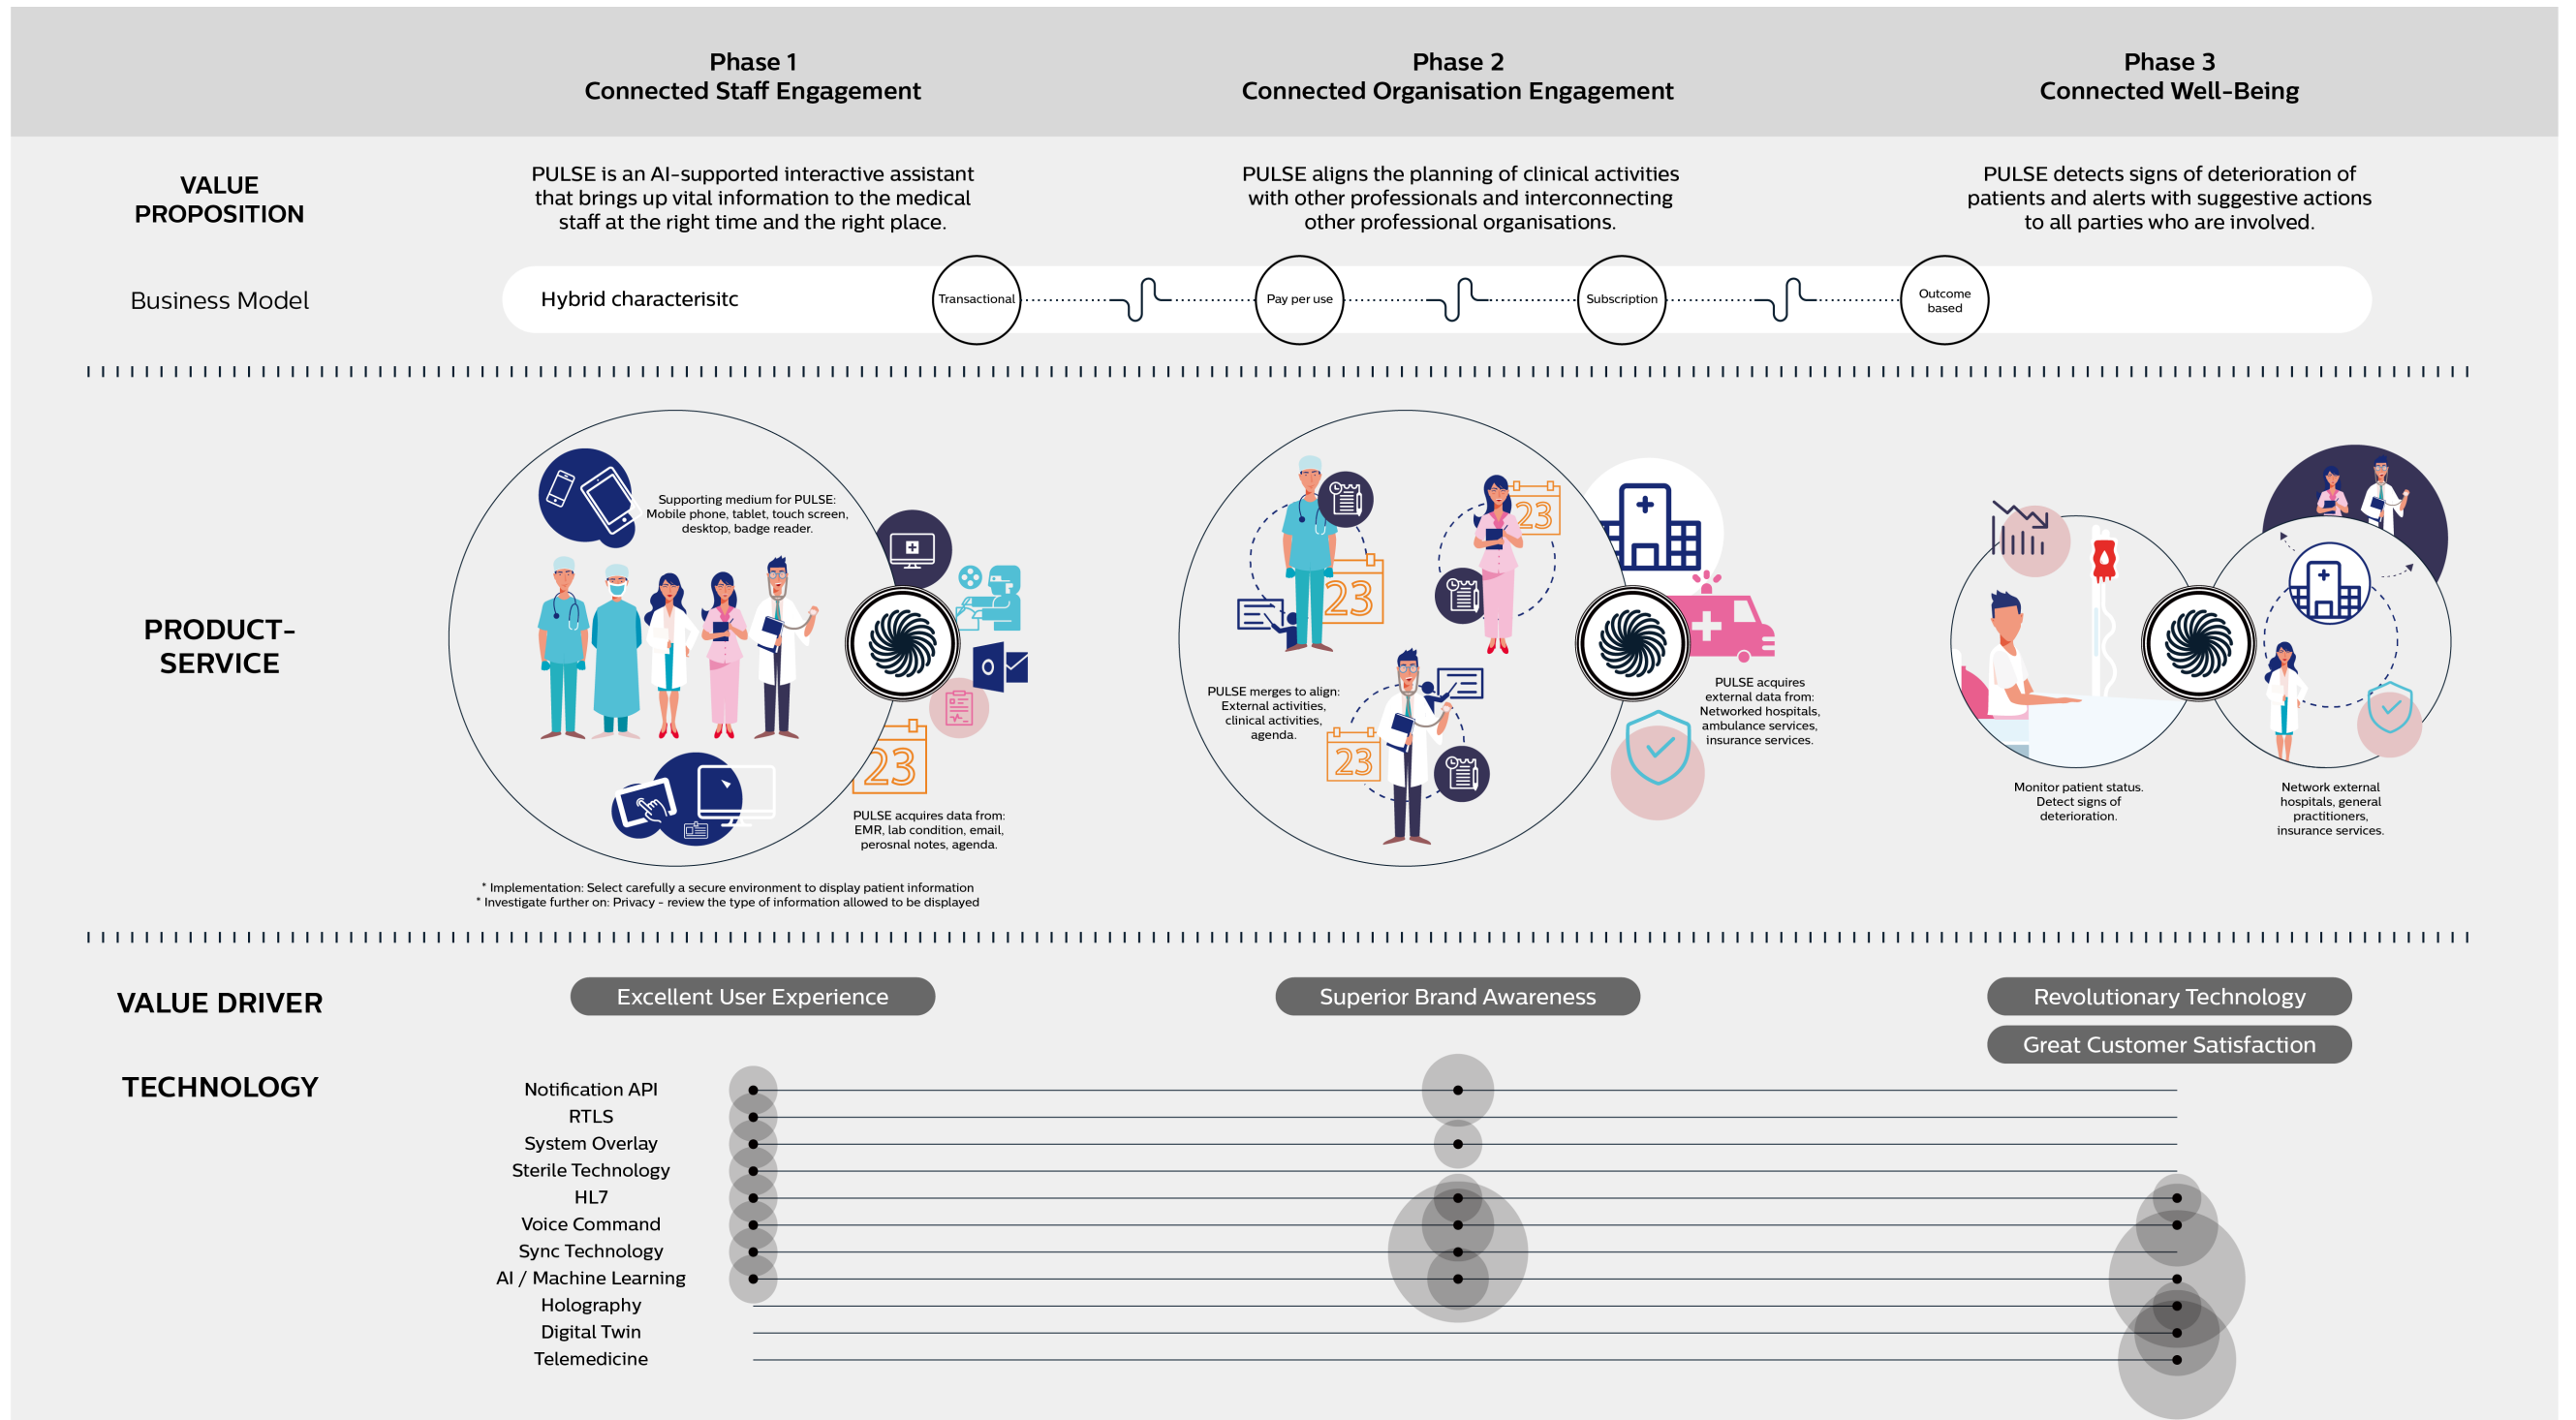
Phase 1
Connected Staff Engagement

Phase 2
Connected Organisation Engagement

Phase 3
Connected Well-Being

VALUE PROPOSITION

PULSE is an AI-supported interactive assistant that brings up vital information to the medical staff at the right time and the right place.

PULSE aligns the planning of clinical activities with other professionals and interconnecting other professional organisations.

PULSE detects signs of deterioration of patients and alerts with suggestive actions to all parties who are involved.

Business Model

Hybrid characterisitc

Transactional

Pay per use

Subscription

Outcome based

PRODUCT-SERVICE

Supporting medium for PULSE: Mobile phone, tablet, touch screen, desktop, badge reader.

23

PULSE acquires data from: EMR, lab condition, email, perosnal notes, agenda.

* Implementation: Select carefully a secure environment to display patient information
* Investigate further on: Privacy - review the type of information allowed to be displayed

23

23

23

PULSE merges to align: External activities, clinical activities, agenda.

PULSE acquires external data from: Networked hospitals, ambulance services, insurance services.

Monitor patient status. Detect signs of deterioration.

Network external hospitals, general practitioners, insurance services.

VALUE DRIVER

Excellent User Experience

Superior Brand Awareness

Revolutionary Technology

Great Customer Satisfaction

TECHNOLOGY

Notification API
RTLS
System Overlay
Sterile Technology
HL7
Voice Command
Sync Technology
AI / Machine Learning
Holography
Digital Twin
Telemedicine